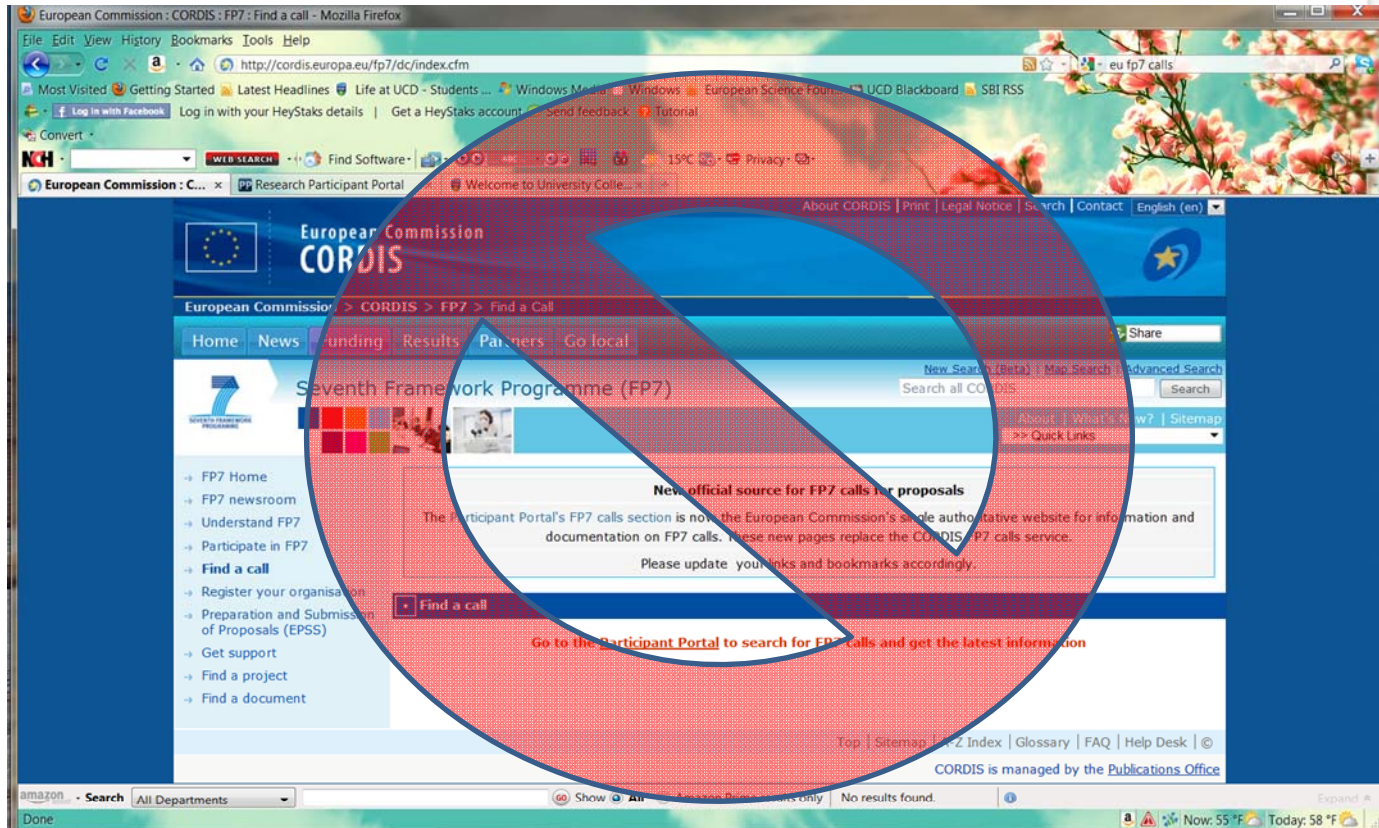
European Commission : CORDIS : FP7 : Find a call - Mozilla Firefox

File Edit View History Bookmarks Tools Help

http://cordis.europa.eu/fp7/dc/index.cfm

eu fp7 calls

Most Visited Getting Started Latest Headlines Life at UCD - Students ... Windows Media Windows European Science Foun... UCD Blackboard SBI RSS

Log in with Facebook Log in with your HeyStaks details | Get a HeyStaks account Send feedback Tutorial

Convert

NCH WEB SEARCH Find Software 15°C Privacy

European Commission : C... × Research Participant Portal × Welcome to University Colle... ×

About CORDIS | Print | Legal Notice | Search | Contact English (en)

European Commission CORDIS

European Commission > CORDIS > FP7 > Find a Call

Home News Funding Results Partners Go local

Share

New Search (Beta) | Map Search | Advanced Search

Seventh Framework Programme (FP7)

Search all CORDIS Search

About | What's New? | Sitemap

>> Quick Links

SEVENTH FRAMEWORK PROGRAMME

FP7 Home
FP7 newsroom
Understand FP7
Participate in FP7
Find a call
Register your organisation
Preparation and Submission of Proposals (EPSS)
Get support
Find a project
Find a document

New official source for FP7 calls for proposals

The Participant Portal's FP7 calls section is now the European Commission's single authoritative website for information and documentation on FP7 calls. These new pages replace the CORDIS FP7 calls service.

Please update your links and bookmarks accordingly.

Find a call

Go to the Participant Portal to search for FP7 calls and get the latest information

Top | Sitemap | A-Z Index | Glossary | FAQ | Help Desk | ©

CORDIS is managed by the Publications Office

amazon Search All Departments Show All Amazon Prime products only No results found. Expand

Done Now: 55 °F Today: 58 °F